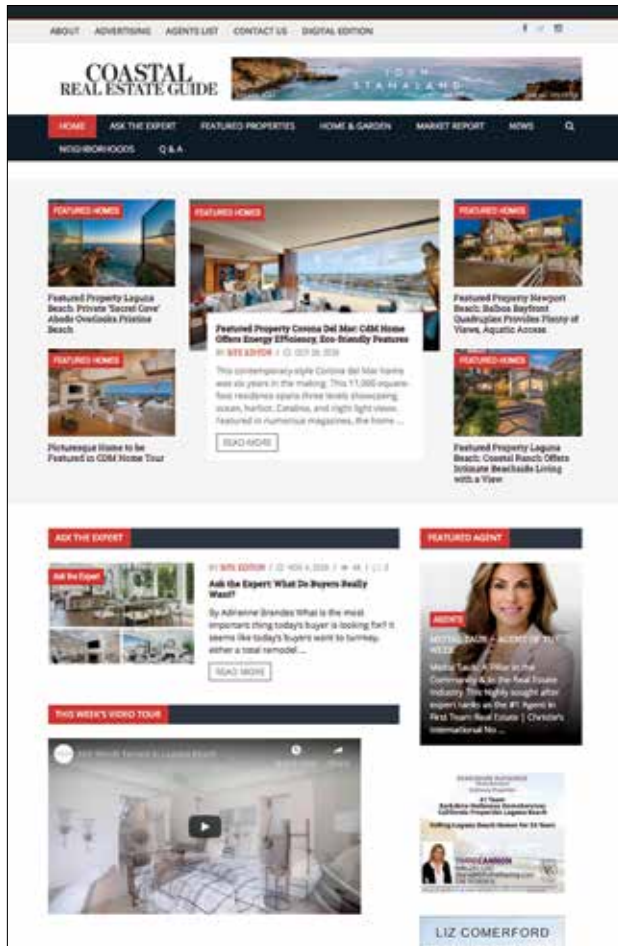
ABOUT ADVERTISING AGENTS LIST CONTACT US DIGITAL EDITION

COASTAL REAL ESTATE GUIDE

TOM STANALAND

HOME ASK THE EXPERT FEATURED PROPERTIES HOME & GARDEN MARKET REPORT NEWS NEIGHBORHOODS Q & A

FEATURED HOMES

Featured Property Laguna Beach: Private 'Secret Cove' Abode Overlooks Pristine Beach

FEATURED HOMES

Featured Property Corona Del Mar: CdM Home Offers Energy Efficiency, Eco-friendly Features

BY SITE EDITOR | OCT 26, 2016

This contemporary-style Corona del Mar home was six years in the making. This 11,000 square-foot residence spans three levels showcasing ocean, harbor, Catalina, and night light views. Featured in numerous magazines, the home ...

READ MORE

FEATURED HOMES

Featured Property Newport Beach: Balboa Bayfront Quadruplex Provides Plenty of Views, Aquatic Access

FEATURED HOMES

Picturesque Home to be Featured in CdM Home Tour

FEATURED HOMES

Featured Property Laguna Beach: Coastal Ranch Offers Intimate Beachside Living with a View

ASK THE EXPERT

Ask the Expert

BY SITE EDITOR | NOV 4, 2016 | 48 | 0

Ask the Expert: What Do Buyers Really Want?

By Adrienne Brandes What is the most important thing today's buyer is looking for? It seems like today's buyers want to turnkey, either a total remodel ...

READ MORE

THIS WEEK'S VIDEO TOUR

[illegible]

FEATURED AGENT

AGENTS

MEITAL TAUB – AGENT OF THE WEEK

Meital Taub: A Pillar in the Community & in the Real Estate Industry This highly sought after expert ranks as the #1 Agent in First Team Real Estate | Christie's International No ...

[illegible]

TRINA CANNON

LIZ COMERFORD